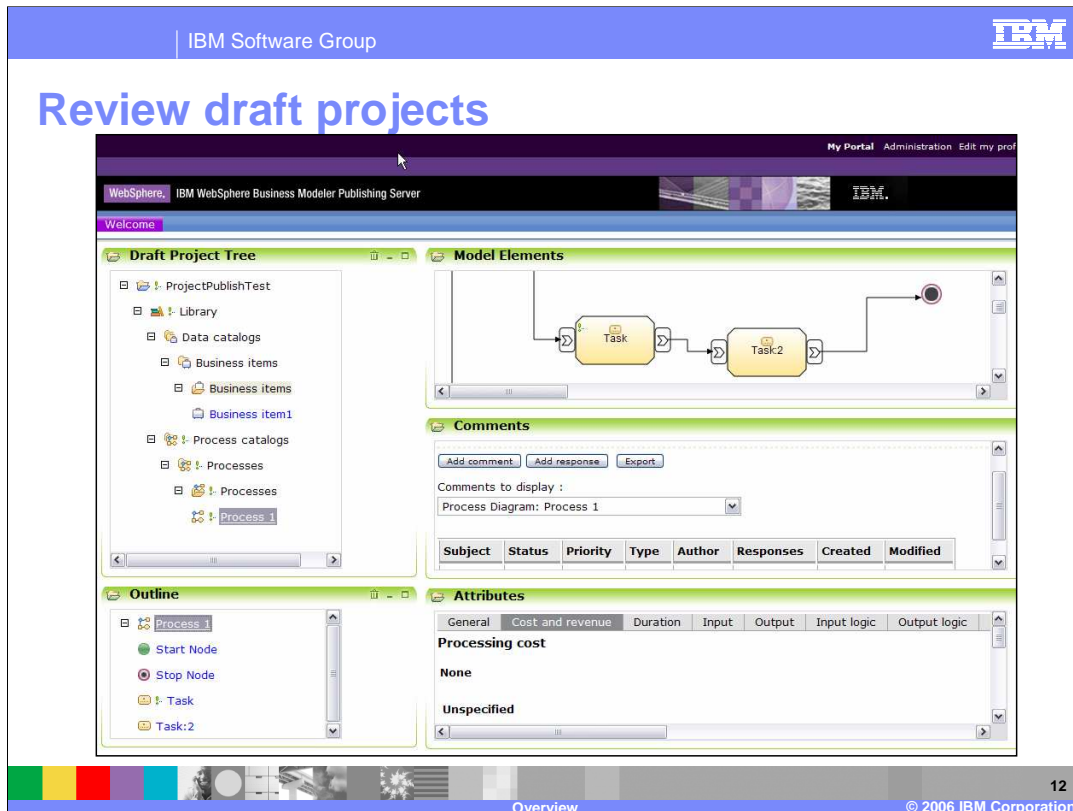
IBM Software Group

IBM

Review draft projects

My Portal Administration Edit my prof

WebSphere. IBM WebSphere Business Modeler Publishing Server

IBM.

Welcome

Draft Project Tree

ProjectPublishTest
Library
Data catalogs
Business items
Business items
Business item1
Process catalogs
Processes
Processes
Process 1

Model Elements

Task

Task:2

Comments

Add comment
Add response
Export

Comments to display :

Process Diagram: Process 1

| Subject | Status | Priority | Type | Author | Responses | Created | Modified |
|---|---|---|---|---|---|---|---|

Outline

Process 1
Start Node
Stop Node
Task
Task:2

Attributes

General
Cost and revenue
Duration
Input
Output
Input logic
Output logic

Processing cost

None

Unspecified

12

Overview

© 2006 IBM Corporation